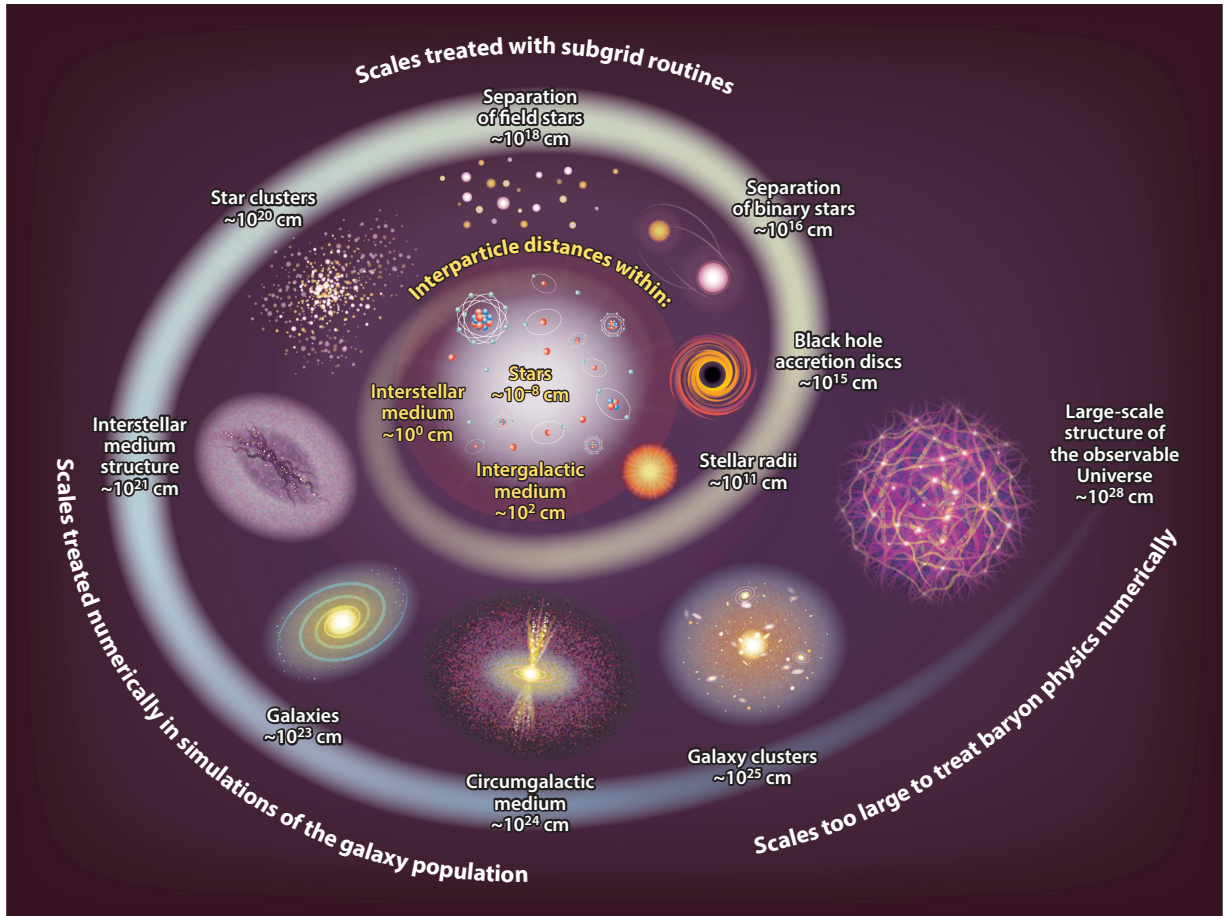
Scales treated with subgrid routines

Separation of field stars ~$10^{18}$ cm

Star clusters ~$10^{20}$ cm

Separation of binary stars ~$10^{16}$ cm

Interparticle distances within:

Stars ~$10^{-8}$ cm

Interstellar medium ~$10^{0}$ cm

Intergalactic medium ~$10^{2}$ cm

Black hole accretion discs ~$10^{15}$ cm

Interstellar medium structure ~$10^{21}$ cm

Stellar radii ~$10^{11}$ cm

Large-scale structure of the observable Universe ~$10^{28}$ cm

Galaxies ~$10^{23}$ cm

Circumgalactic medium ~$10^{24}$ cm

Galaxy clusters ~$10^{25}$ cm

Scales treated numerically in simulations of the galaxy population

Scales too large to treat baryon physics numerically